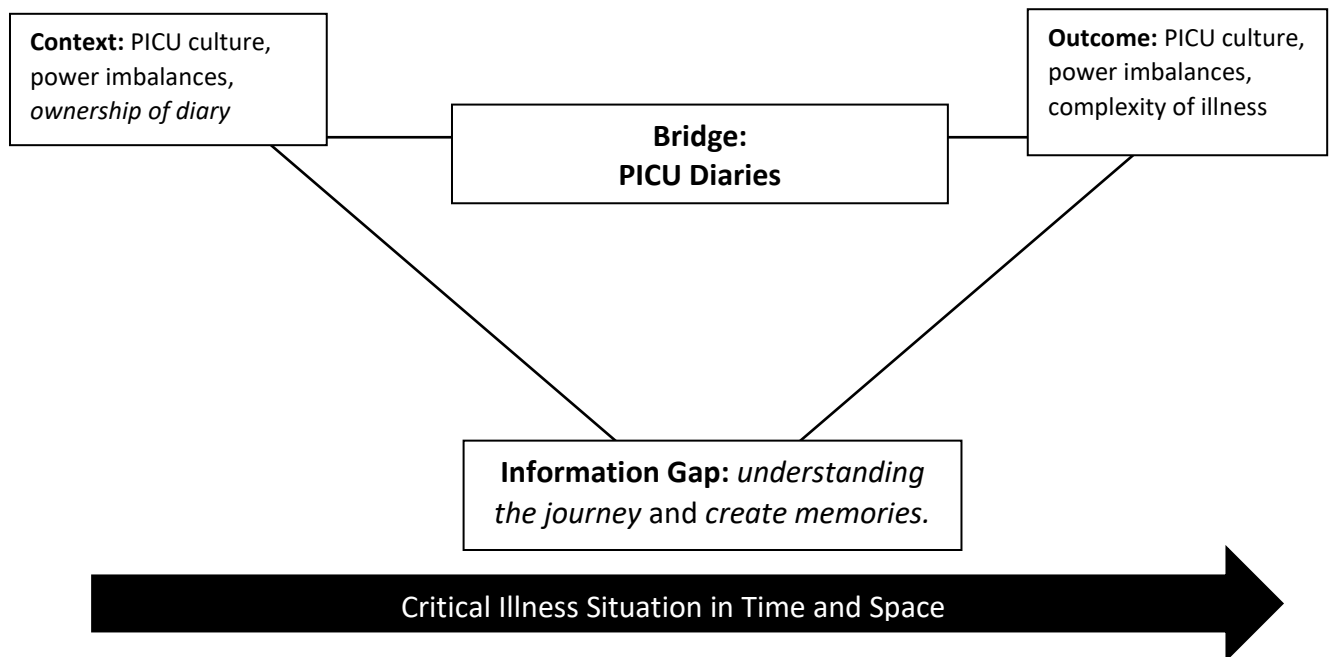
Context: PICU culture, power imbalances, ownership of diary

Outcome: PICU culture, power imbalances, complexity of illness

Bridge:
PICU Diaries

Information Gap: understanding the journey and create memories.

Critical Illness Situation in Time and Space